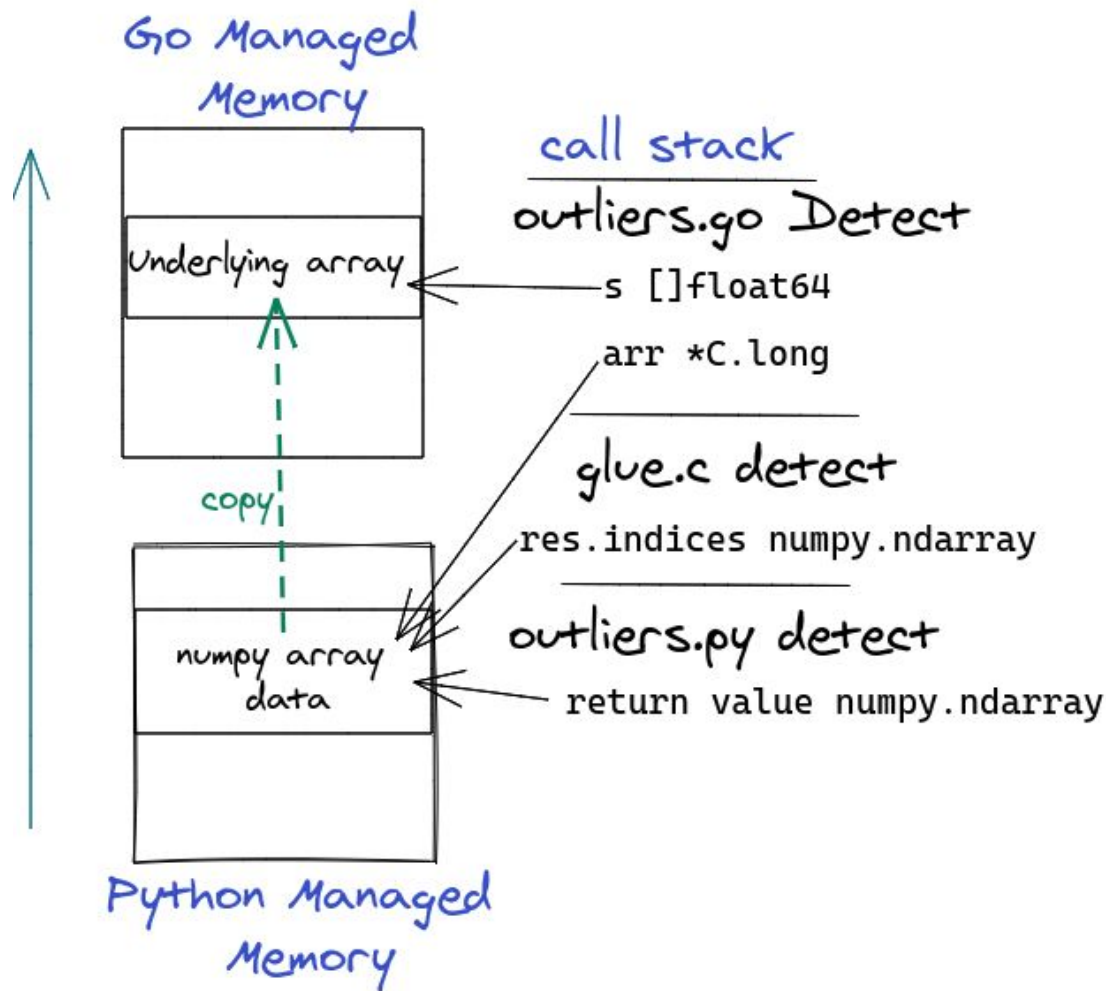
Go Managed Memory

Underlying array

copy

numpy array data

Python Managed Memory

call stack

outliers.go Detect

s []float64

arr *C.long

glue.c detect

res.indices numpy.ndarray

outliers.py detect

return value numpy.ndarray